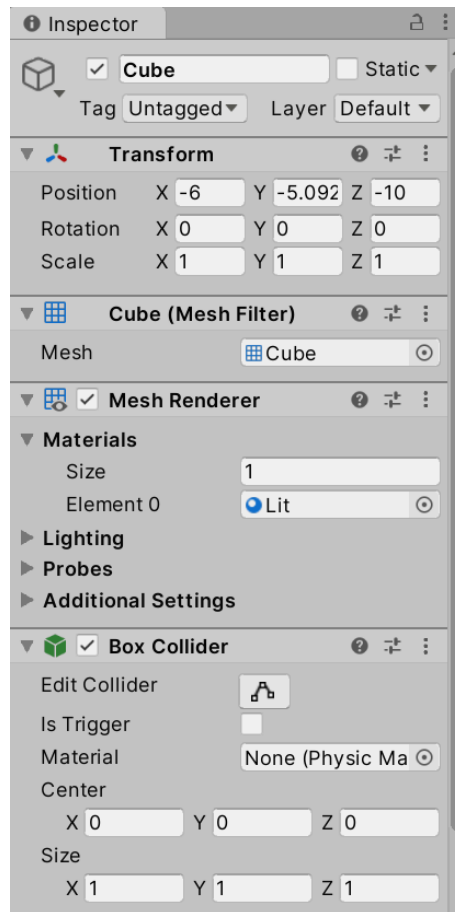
Inspector

Cube
Static
Tag Untagged
Layer Default

Transform
Position X -6 Y -5.092 Z -10
Rotation X 0 Y 0 Z 0
Scale X 1 Y 1 Z 1

Cube (Mesh Filter)
Mesh Cube

Mesh Renderer
Materials
Size 1
Element 0 Lit
Lighting
Probes
Additional Settings

Box Collider
Edit Collider
Is Trigger
Material None (Physic Ma
Center
X 0 Y 0 Z 0
Size
X 1 Y 1 Z 1